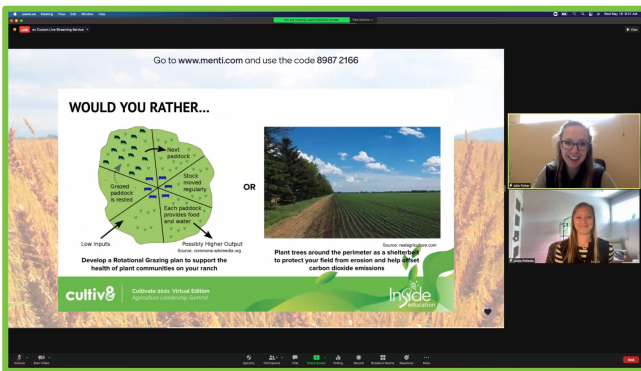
zoom.us Meeting View Edit Window Help

You are viewing Inside Education's screen View Options

LIVE on Custom Live Streaming Service

View

Go to www.menti.com and use the code 8987 2166

WOULD YOU RATHER...

Next paddock

Grazed paddock is rested

Stock moved regularly

Each paddock provides food and water

Low Inputs

Possibly Higher Output

Source: commons.wikimedia.org

Develop a Rotational Grazing plan to support the health of plant communities on your ranch

OR

Source: realagriculture.com

Plant trees around the perimeter as a shelterbelt to protect your field from erosion and help offset carbon dioxide emissions

cultiv8

Cultivate 2021: Virtual Edition
Agriculture Leadership Summit

Inside education

Julia Fisher

Jackie Petrina

Unmute Start Video Security Participants Chat Share Screen Polling Record Breakout Rooms Reactions More Leave